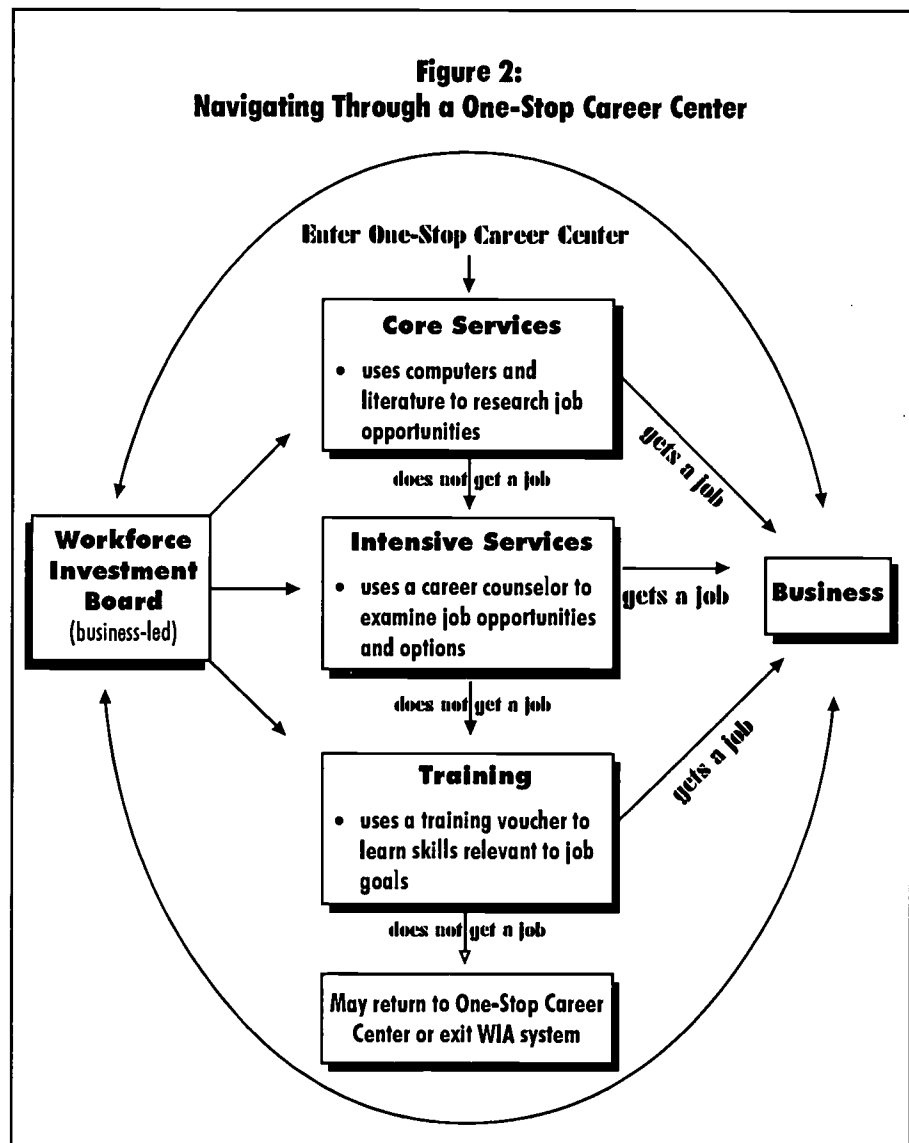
Figure 2:
Navigating Through a One-Stop Career Center

Enter One-Stop Career Center

Core Services

• uses computers and literature to research job opportunities

gets a job

does not get a job

Workforce Investment Board
(business-led)

Intensive Services

• uses a career counselor to examine job opportunities and options

gets a job

Business

does not get a job

Training

• uses a training voucher to learn skills relevant to job goals

gets a job

does not get a job

May return to One-Stop Career Center or exit WIA system